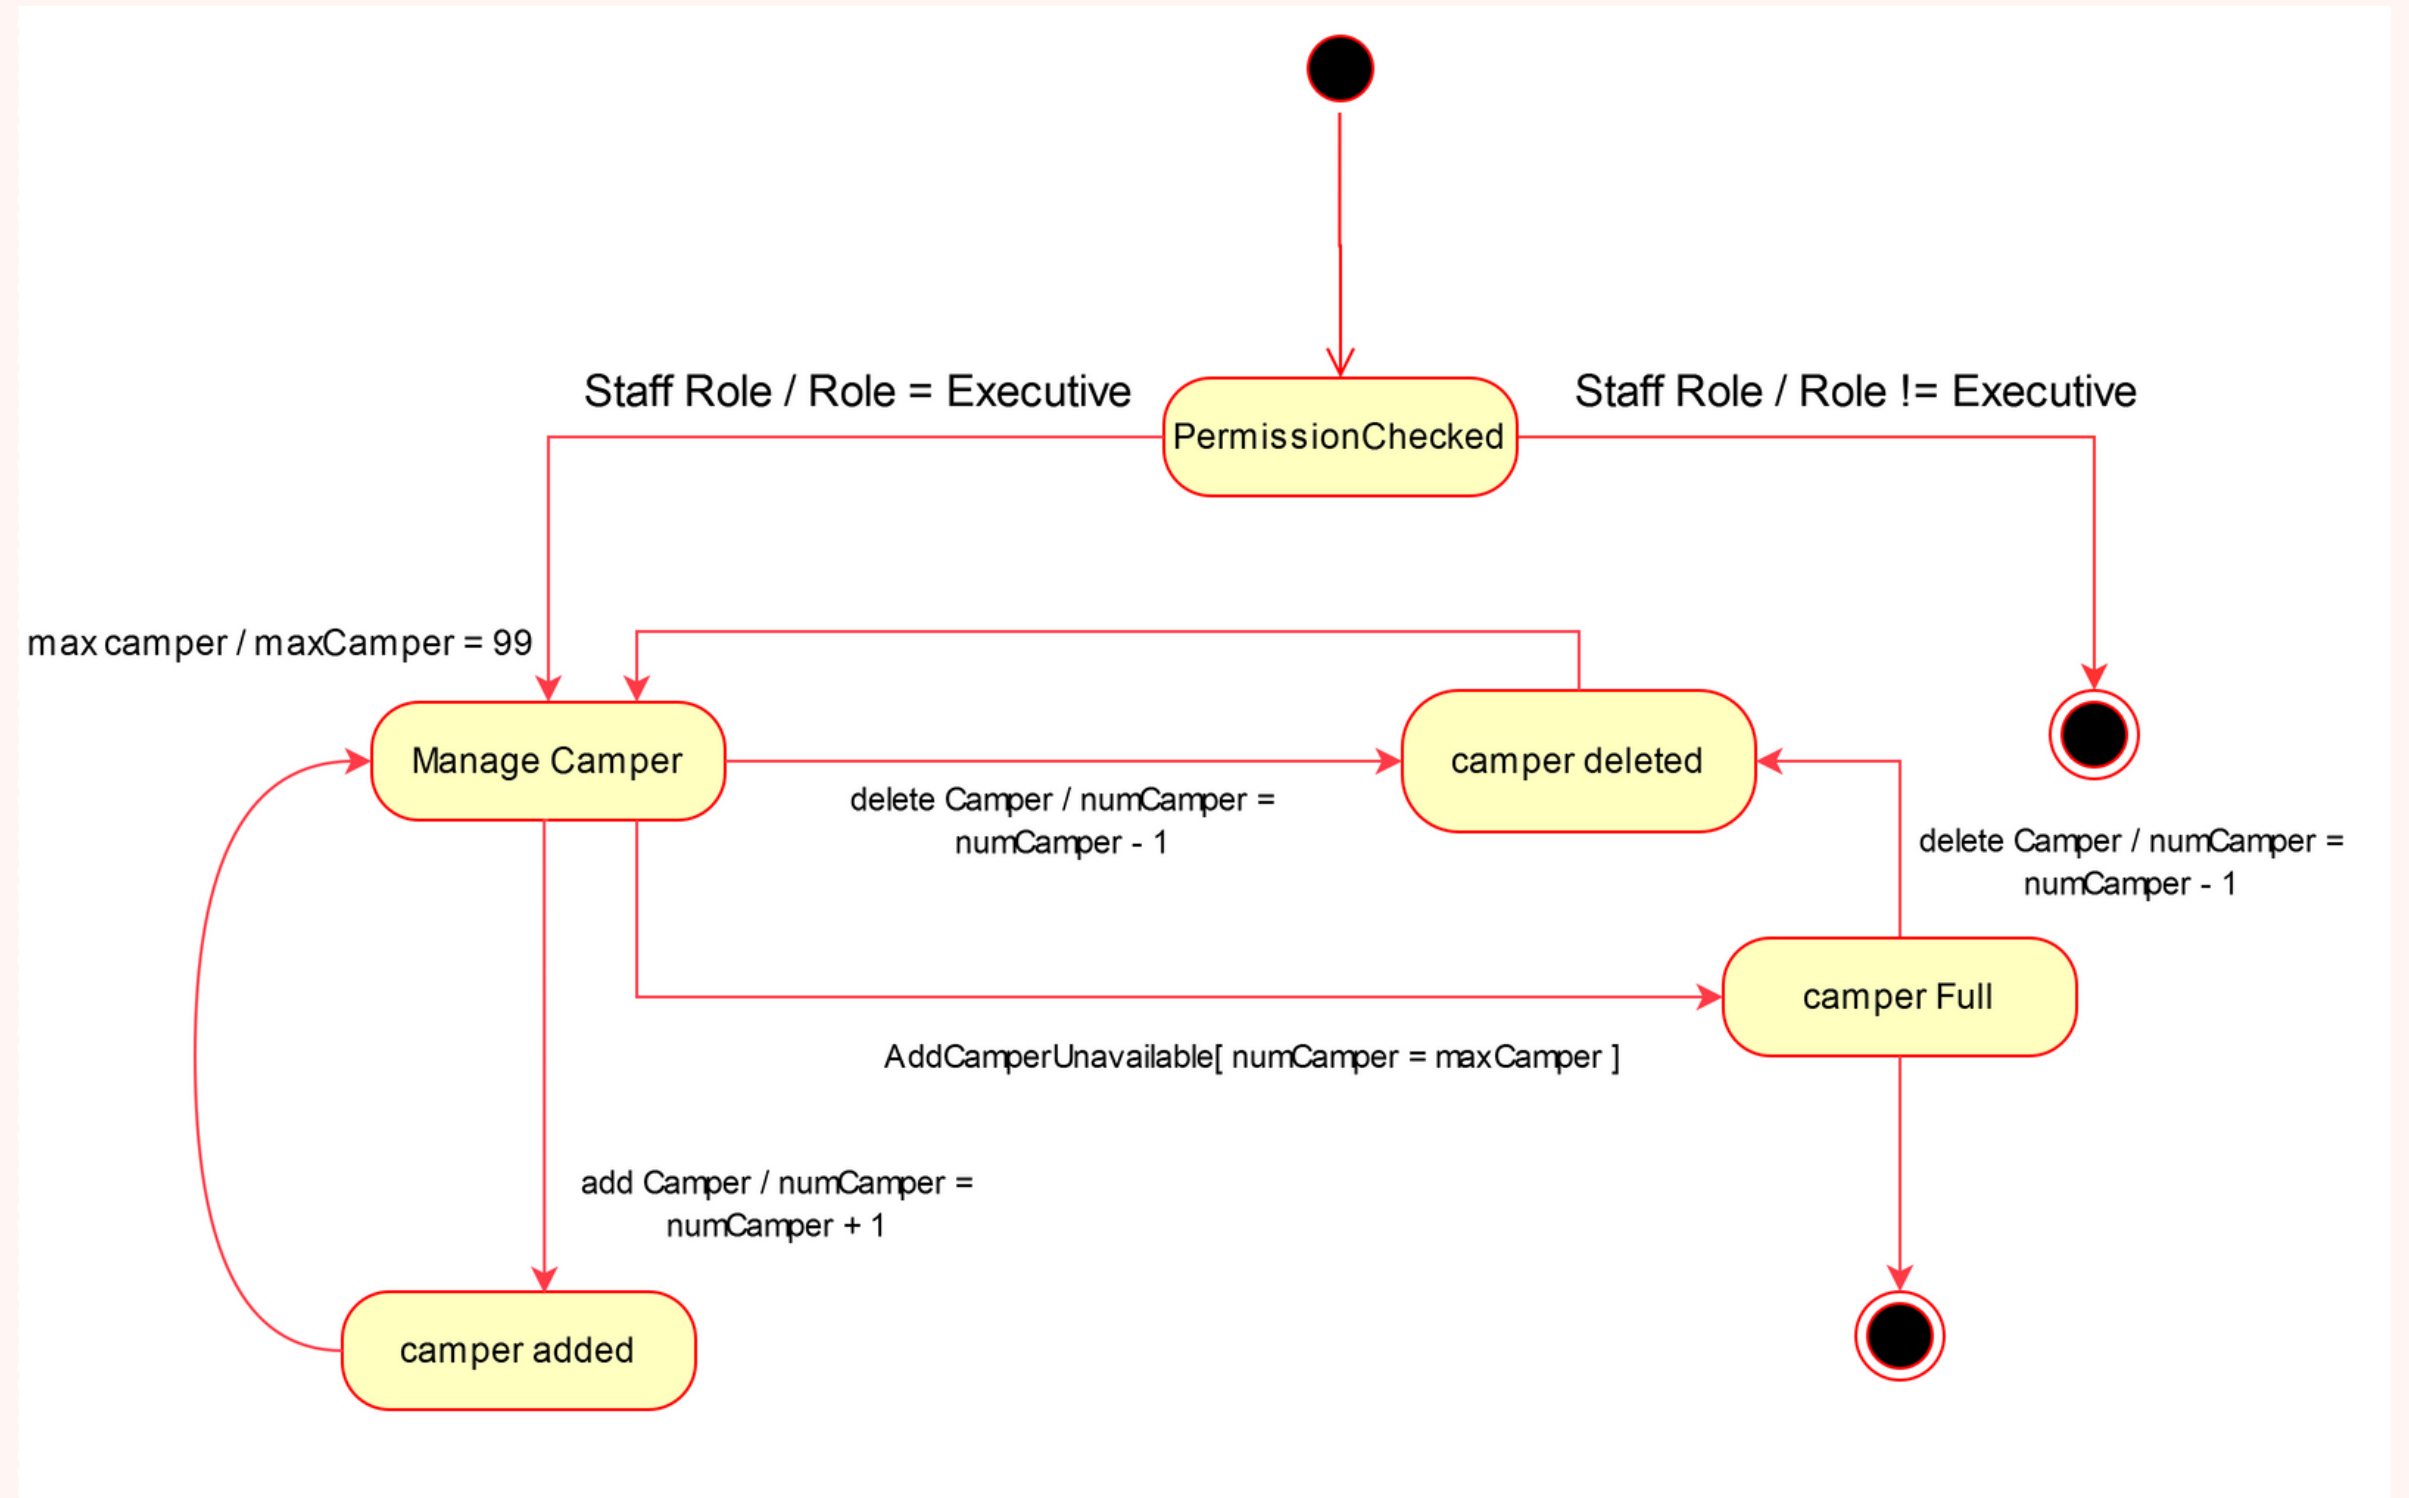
Staff Role / Role = Executive

PermissionChecked

Staff Role / Role != Executive

max camper / maxCamper = 99

Manage Camper

camper deleted

delete Camper / numCamper = numCamper - 1

delete Camper / numCamper = numCamper - 1

camper Full

AddCamperUnavailable[ numCamper = maxCamper ]

add Camper / numCamper = numCamper + 1

camper added